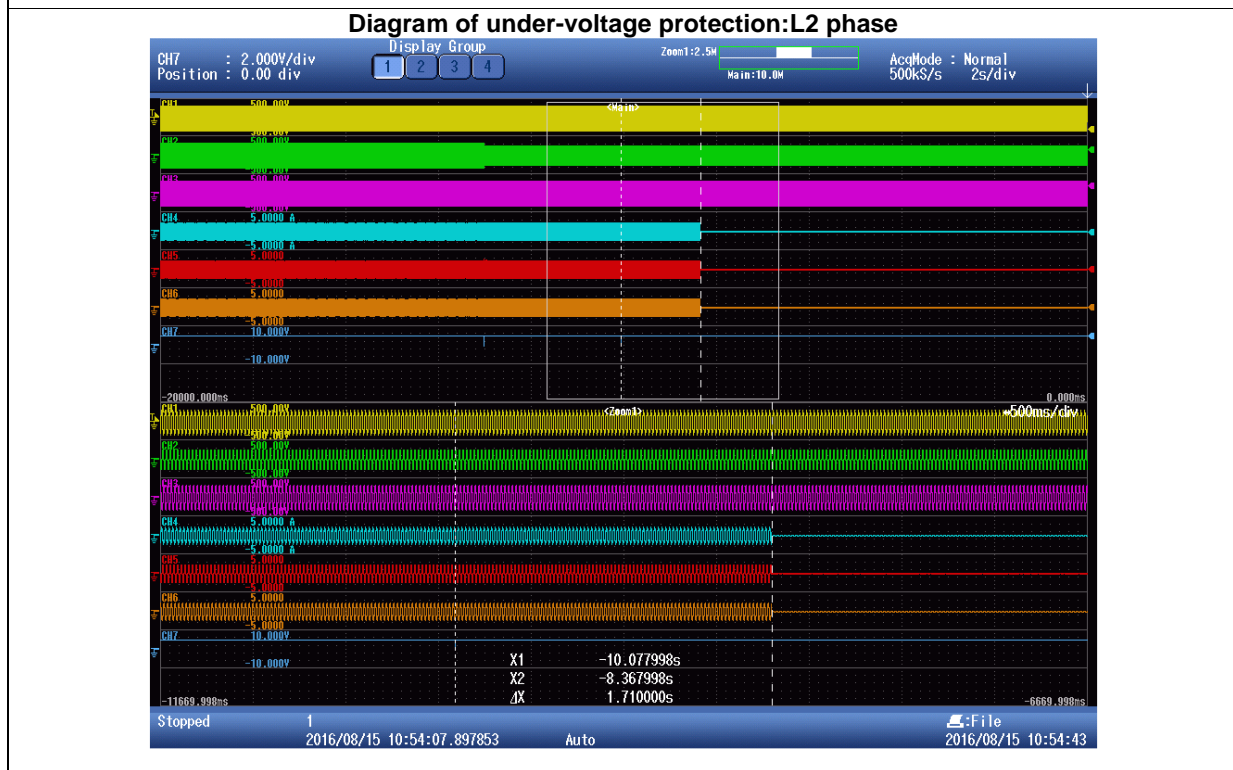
Diagram of under-voltage protection:L2 phase

CH7 : 2.000V/div
Position : 0.00 div

Display Group
1 2 3 4

Zoom1:2.5M
Main:10.0M

AcqMode : Normal
500kS/s 2s/div

CH1 500.00V
-500.00V
CH2 500.00V
-500.00V
CH3 500.00V
-500.00V
CH4 5.0000 A
-5.0000 A
CH5 5.0000
-5.0000
CH6 5.0000
-5.0000
CH7 10.000V
-10.000V

<Main>

-20000.000ms
0.000ms

<Zoom1>
500ms/div

CH1 500.00V
-500.00V
CH2 500.00V
-500.00V
CH3 500.00V
-500.00V
CH4 5.0000 A
-5.0000 A
CH5 5.0000
-5.0000
CH6 5.0000
-5.0000
CH7 10.000V
-10.000V

X1 -10.077998s
X2 -8.367998s
ΔX 1.710000s

-11669.998ms
-6669.998ms

Stopped
1
2016/08/15 10:54:07.897853
Auto
:File
2016/08/15 10:54:43